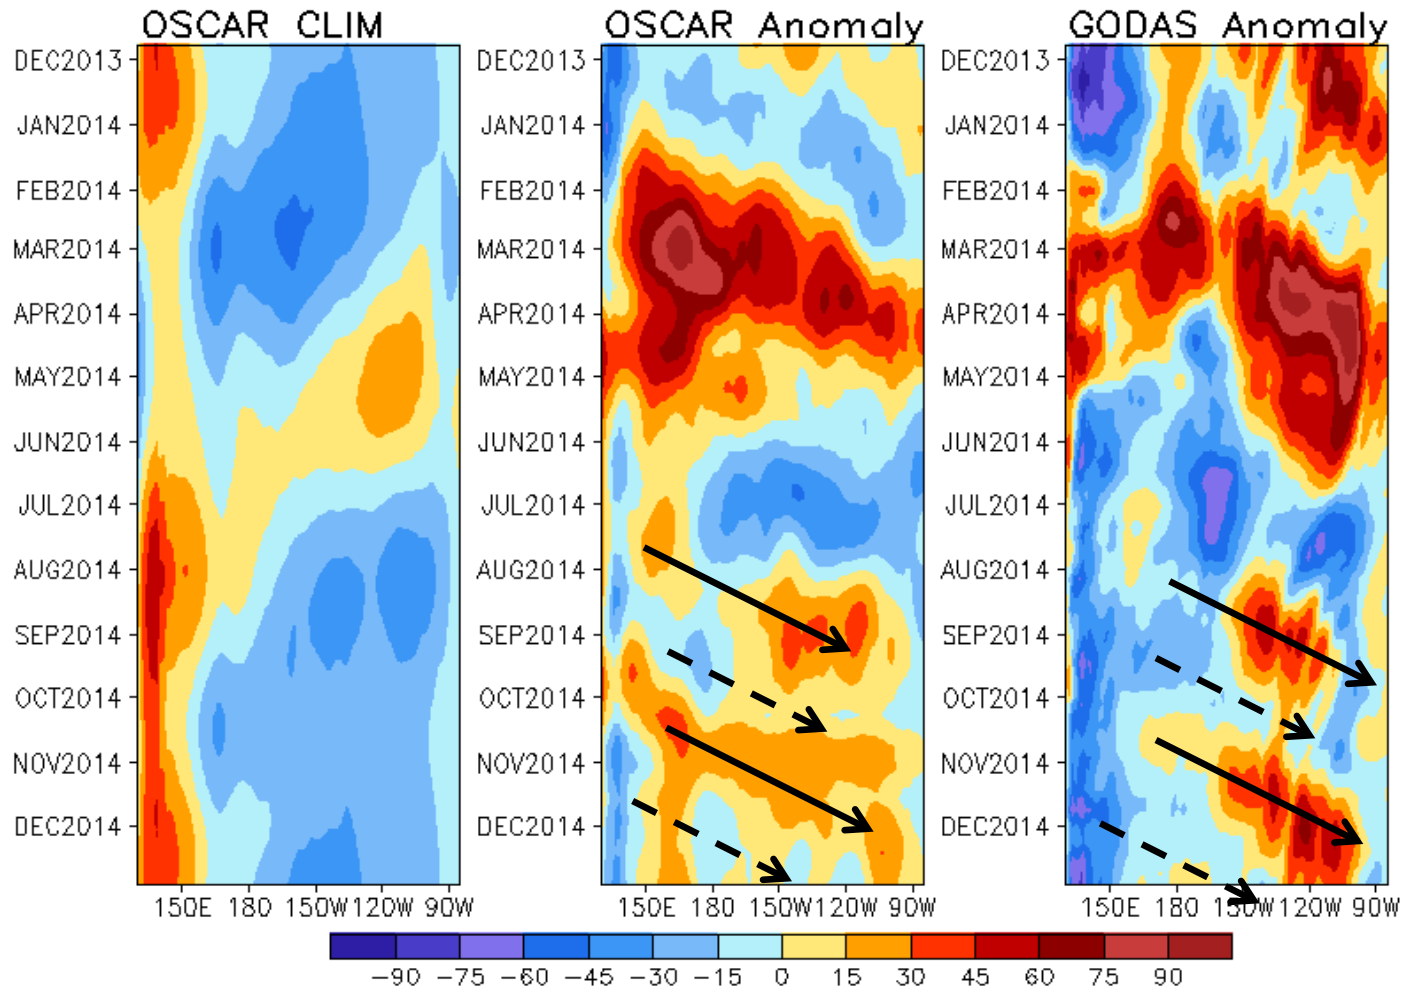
OSCAR CLIM

DEC2013
JAN2014
FEB2014
MAR2014
APR2014
MAY2014
JUN2014
JUL2014
AUG2014
SEP2014
OCT2014
NOV2014
DEC2014

150E 180 150W 120W 90W

OSCAR Anomaly

DEC2013
JAN2014
FEB2014
MAR2014
APR2014
MAY2014
JUN2014
JUL2014
AUG2014
SEP2014
OCT2014
NOV2014
DEC2014

150E 180 150W 120W 90W

GODAS Anomaly

DEC2013
JAN2014
FEB2014
MAR2014
APR2014
MAY2014
JUN2014
JUL2014
AUG2014
SEP2014
OCT2014
NOV2014
DEC2014

150E 180 150W 120W 90W

−90 −75 −60 −45 −30 −15 0 15 30 45 60 75 90